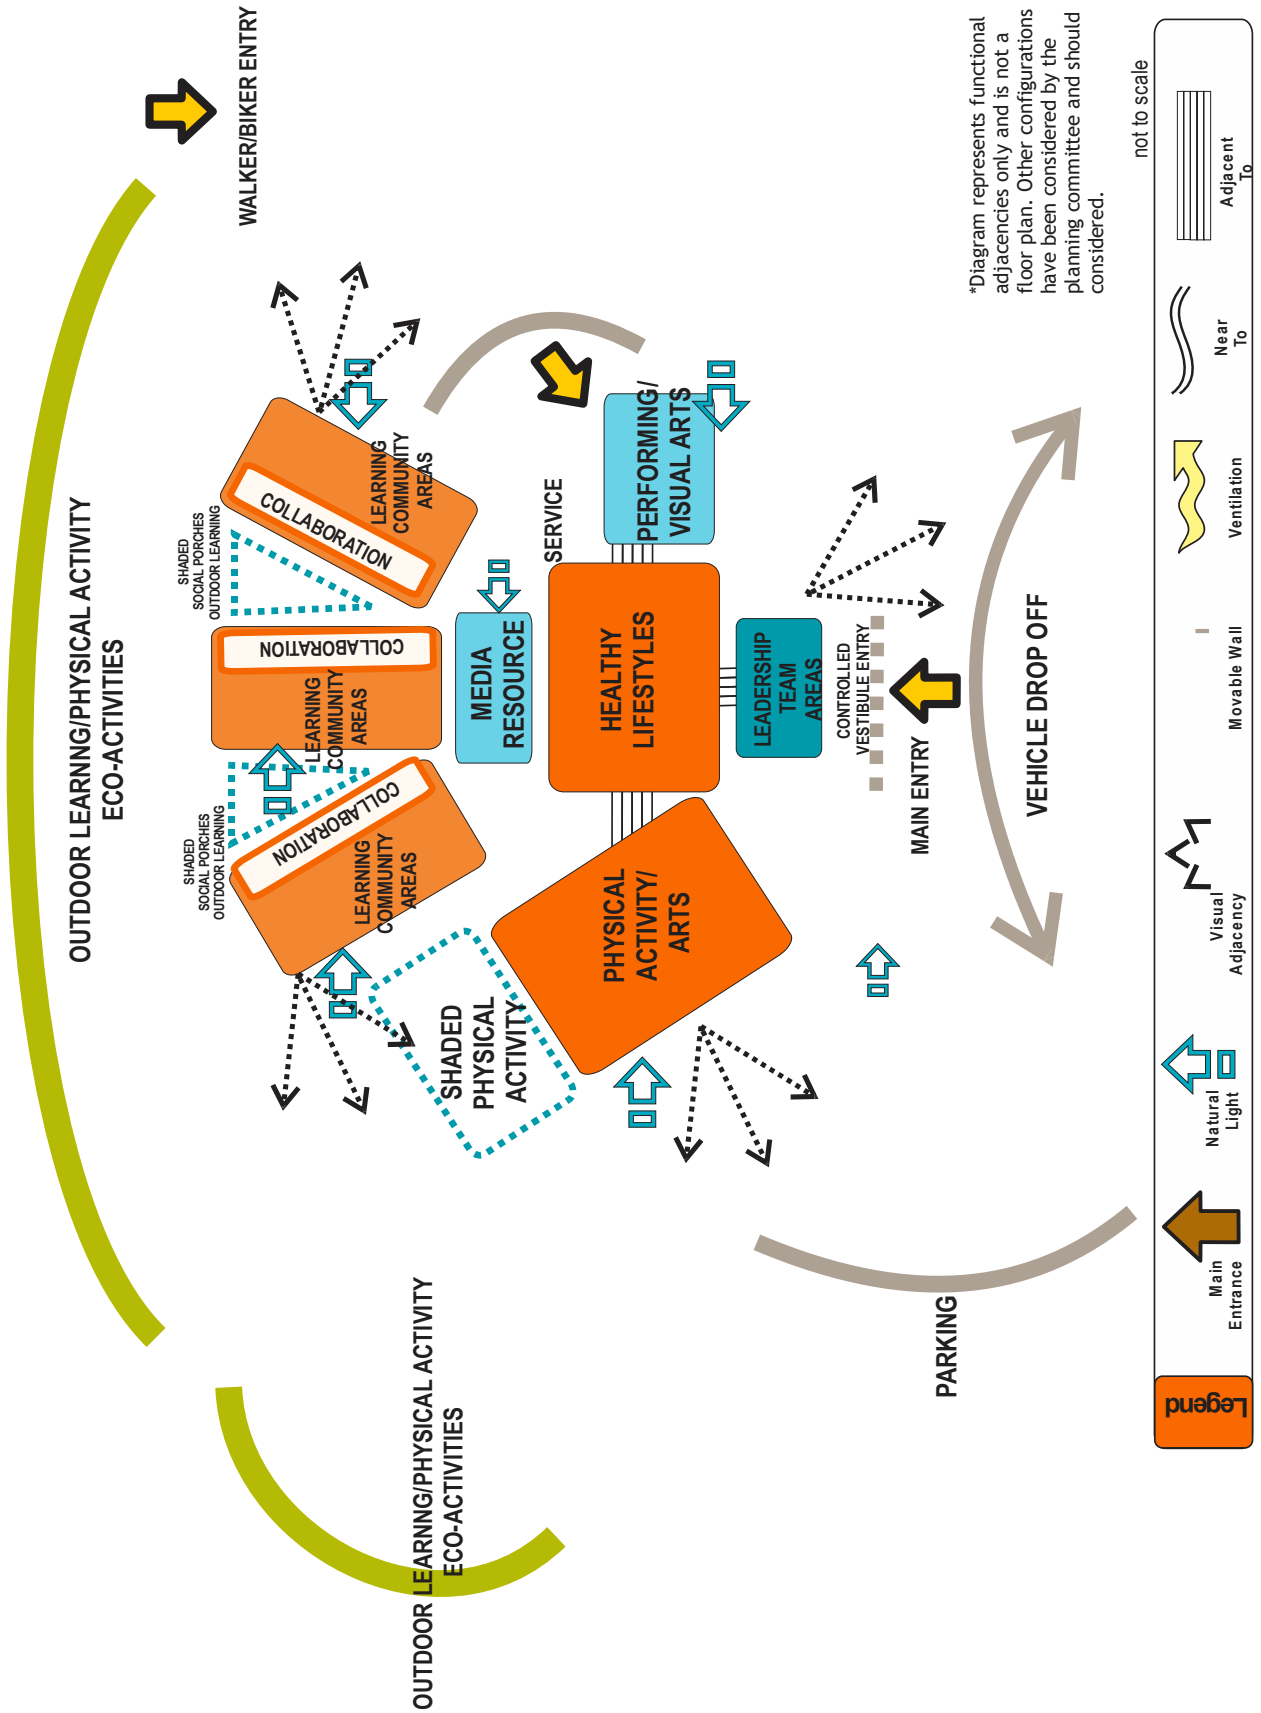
WALKER/BIKER ENTRY

OUTDOOR LEARNING/PHYSICAL ACTIVITY
ECO-ACTIVITIES

SHADED
SOCIAL PORCHES
OUTDOOR LEARNING

LEARNING
COMMUNITY
AREAS

COLLABORATION

COLLABORATION

LEARNING
COMMUNITY
AREAS

SHADED
SOCIAL PORCHES
OUTDOOR LEARNING

COLLABORATION

LEARNING
COMMUNITY
AREAS

SHADED
PHYSICAL
ACTIVITY

MEDIA
RESOURCE

SERVICE

HEALTHY
LIFESTYLES

PERFORMING/
VISUAL ARTS

PHYSICAL
ACTIVITY/
ARTS

LEADERSHIP
TEAM
AREAS

CONTROLLED
VESTIBULE ENTRY

MAIN ENTRY

VEHICLE DROP OFF

PARKING

OUTDOOR LEARNING/PHYSICAL ACTIVITY
ECO-ACTIVITIES

*Diagram represents functional adjacencies only and is not a floor plan. Other configurations have been considered by the planning committee and should considered.

not to scale

Legend
Main Entrance
Natural Light
Visual Adjacency
Movable Wall
Ventilation
Near To
Adjacent To